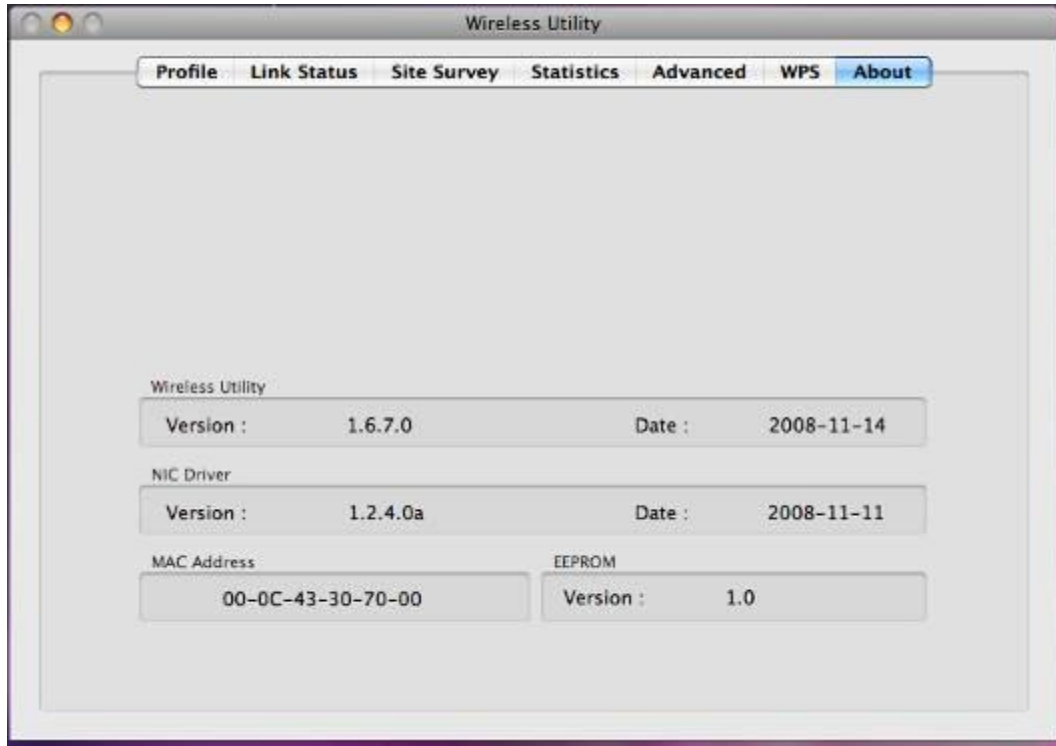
Wireless Utility

Profile Link Status Site Survey Statistics Advanced WPS About

Wireless Utility

Version : 1.6.7.0 Date : 2008-11-14

NIC Driver

Version : 1.2.4.0a Date : 2008-11-11

MAC Address

00-0C-43-30-70-00

EEPROM

Version : 1.0